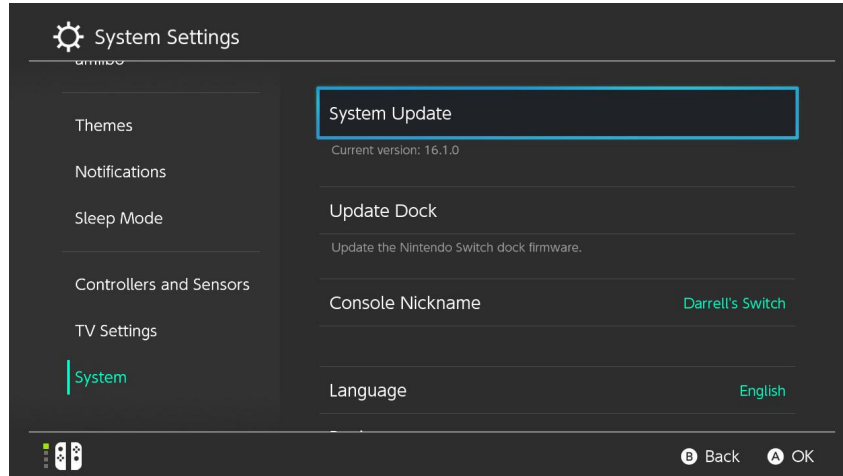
System Settings

amiibo

Themes

Notifications

Sleep Mode

Controllers and Sensors

TV Settings

System

System Update

Current version: 16.1.0

Update Dock

Update the Nintendo Switch dock firmware.

Console Nickname

Darrell's Switch

Language

English

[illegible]

B Back

A OK